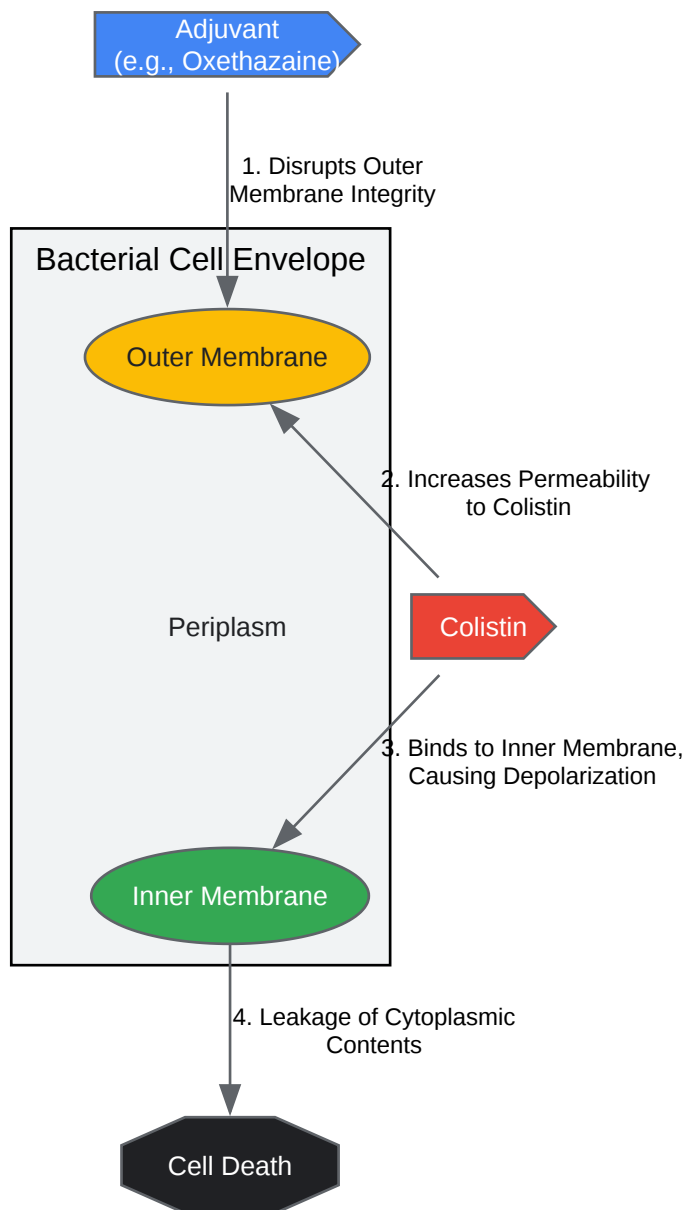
Adjuvant
(e.g., Oxethazaine)

1. Disrupts Outer Membrane Integrity

Bacterial Cell Envelope

Outer Membrane

2. Increases Permeability to Colistin

Periplasm

Colistin

3. Binds to Inner Membrane, Causing Depolarization

Inner Membrane

4. Leakage of Cytoplasmic Contents

Cell Death